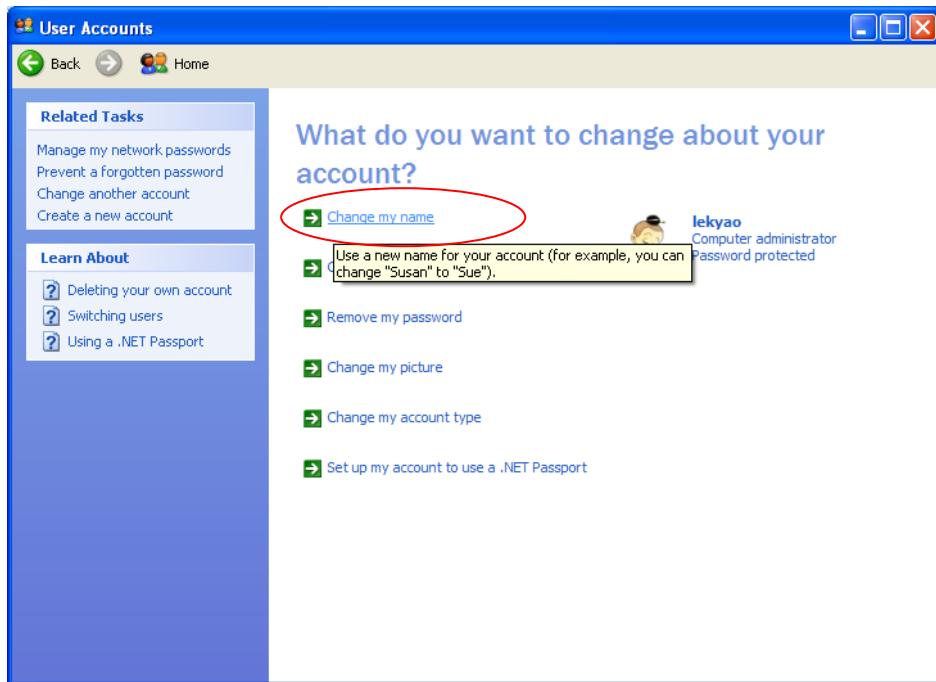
User Accounts

Back Home

Related Tasks

Manage my network passwords
Prevent a forgotten password
Change another account
Create a new account

Learn About

Deleting your own account
Switching users
Using a .NET Passport

What do you want to change about your account?

Change my name

Use a new name for your account (for example, you can change "Susan" to "Sue").

Remove my password

Change my picture

Change my account type

Set up my account to use a .NET Passport

lekyao
Computer administrator
Password protected